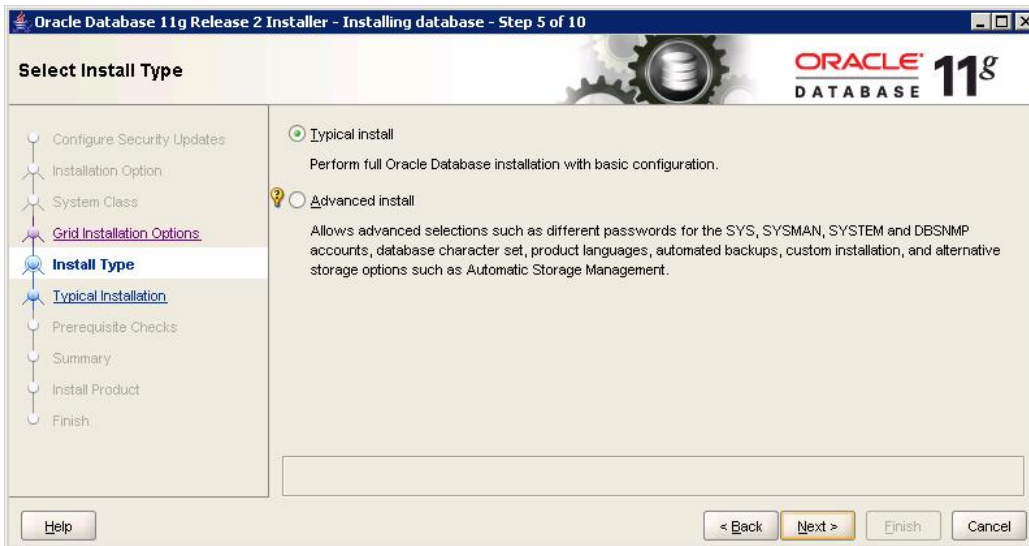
Oracle Database 11g Release 2 Installer - Installing database - Step 5 of 10

Select Install Type

ORACLE DATABASE 11g

Configure Security Updates
Installation Option
System Class
Grid Installation Options
Install Type
Typical Installation
Prerequisite Checks
Summary
Install Product
Finish

Typical install

Perform full Oracle Database installation with basic configuration.

Advanced install

Allows advanced selections such as different passwords for the SYS, SYSMAN, SYSTEM and DBSNMP accounts, database character set, product languages, automated backups, custom installation, and alternative storage options such as Automatic Storage Management.

Help

< Back

Next >

Finish

Cancel